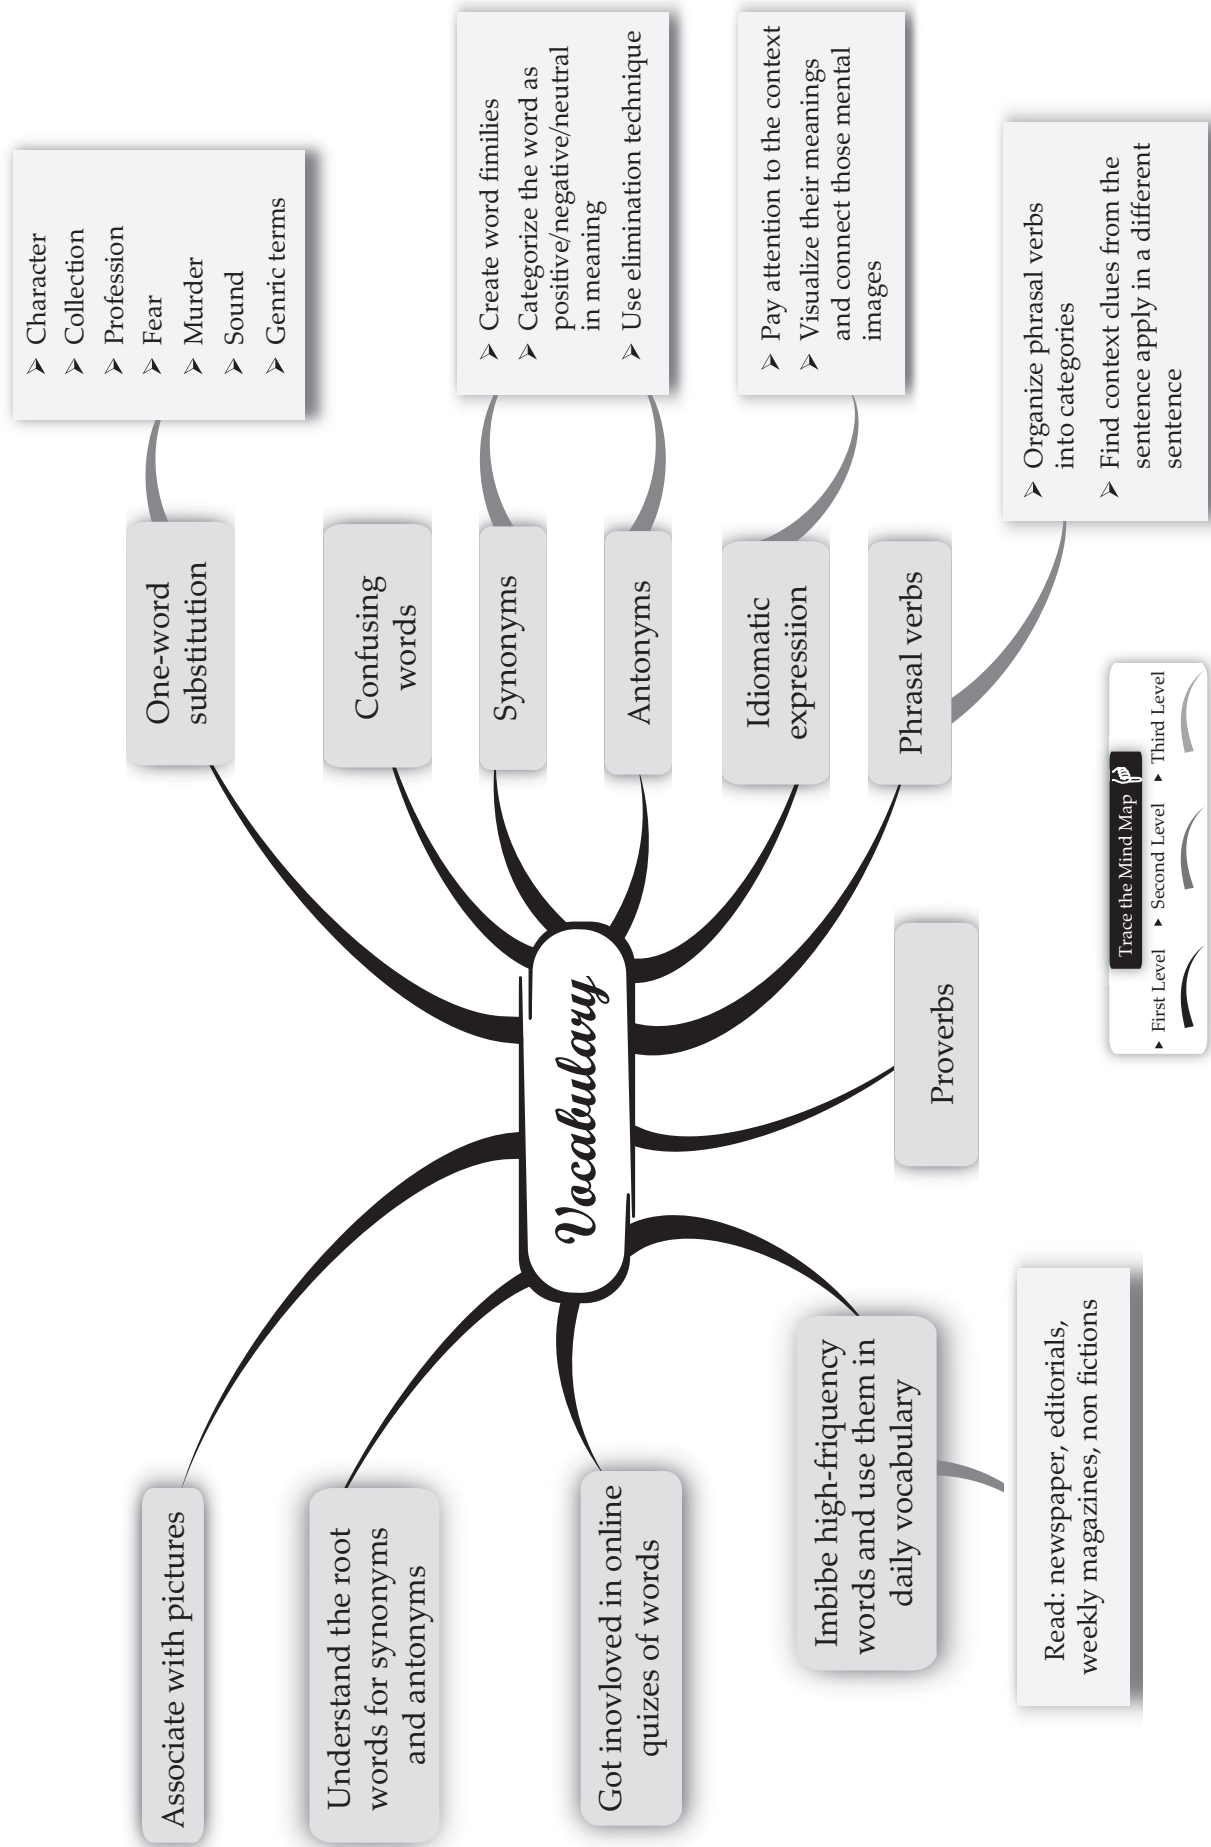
Vocabulary

One-word substitution

- Character
- Collection
- Profession
- Fear
- Murder
- Sound
- Genric terms

Confusing words

Synonyms

Antonyms

- Create word fimilies
- Categorize the word as positive/negative/neutral in meaning
- Use elimination technique

Idiomatic expression

- Pay attention to the context
- Visualize their meanings and connect those mental images

Phrasal verbs

- Organize phrasal verbs into categories
- Find context clues from the sentence apply in a different sentence

Proverbs

Associate with pictures

Understand the root words for synonyms and antonyms

Got inovloved in online quizes of words

Imbibe high-friquency words and use them in daily vocabulary

Read: newspaper, editorials, weekly magazines, non fictions

Trace the Mind Map

First Level

Second Level

Third Level